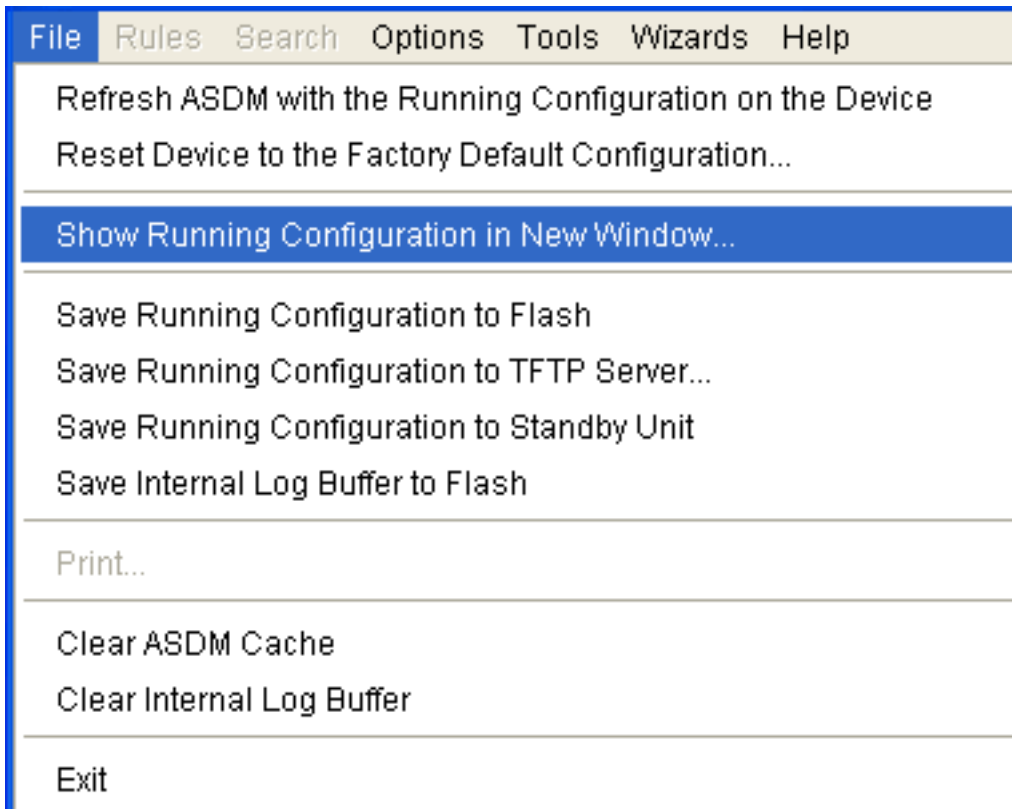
File Rules Search Options Tools Wizards Help

Refresh ASDM with the Running Configuration on the Device
Reset Device to the Factory Default Configuration...

Show Running Configuration in New Window...

Save Running Configuration to Flash
Save Running Configuration to TFTP Server...
Save Running Configuration to Standby Unit
Save Internal Log Buffer to Flash

Print...

Clear ASDM Cache
Clear Internal Log Buffer

Exit